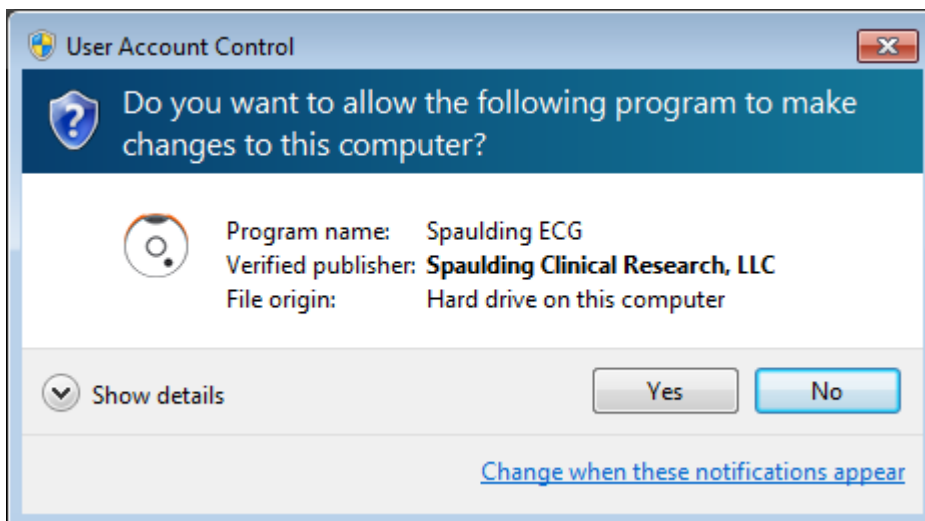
User Account Control

Do you want to allow the following program to make changes to this computer?

| | |
|---|---|
| Program name: | Spaulding ECG |
| Verified publisher: | **Spaulding Clinical Research, LLC** |
| File origin: | Hard drive on this computer |

Show details

Yes

No

Change when these notifications appear